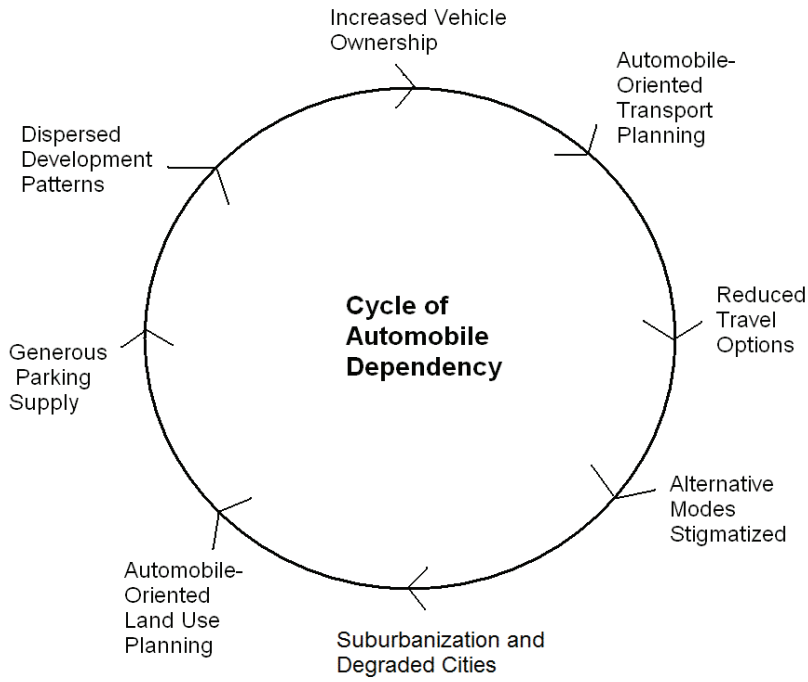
Increased Vehicle Ownership

Automobile-Oriented Transport Planning

Reduced Travel Options

Alternative Modes Stigmatized

Suburbanization and Degraded Cities

Automobile-Oriented Land Use Planning

Generous Parking Supply

Dispersed Development Patterns

Cycle of Automobile Dependency